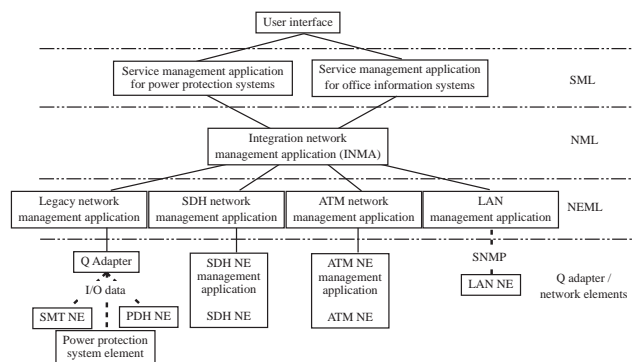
User interface

Service management application for power protection systems

Service management application for office information systems

SML

Integration network management application (INMA)

NML

Legacy network management application

SDH network management application

ATM network management application

LAN management application

NEML

Q Adapter

I/O data

SMT NE

PDH NE

Power protection system element

SDH NE management application

SDH NE

ATM NE management application

ATM NE

SNMP

LAN NE

Q adapter / network elements